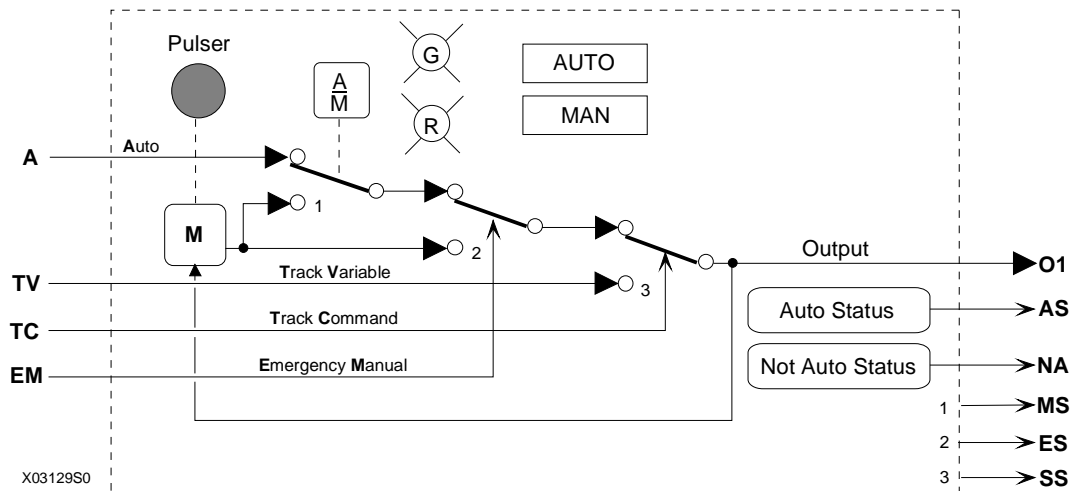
Pulser

$\frac{A}{M}$

G

AUTO

R

MAN

A

Auto

M

1

2

Output

O1

TV

Track Variable

3

Auto Status

AS

TC

Track Command

Not Auto Status

NA

EM

Emergency Manual

1

MS

2

ES

X03129S0

3

SS